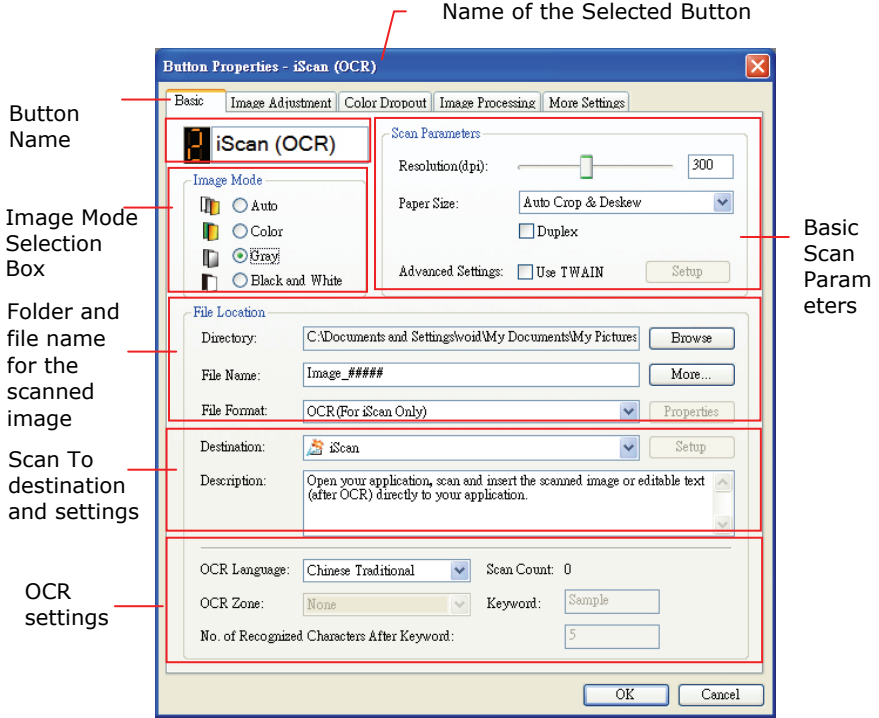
Name of the Selected Button

Button Properties - iScan (OCR)

Basic | Image Adjustment | Color Dropout | Image Processing | More Settings

Button Name

iScan (OCR)

Image Mode Selection Box

Image Mode
Auto
Color
Gray
Black and White

Scan Parameters
Resolution(dpi): 300
Paper Size: Auto Crop & Deskew
Duplex
Advanced Settings: Use TWAIN Setup

Basic Scan Parameters

Folder and file name for the scanned image

File Location
Directory: C:\Documents and Settings\void\My Documents\My Pictures Browse
File Name: Image_##### More...
File Format: OCR (For iScan Only) Properties

Scan To destination and settings

Destination: iScan Setup
Description: Open your application, scan and insert the scanned image or editable text (after OCR) directly to your application.

OCR settings

OCR Language: Chinese Traditional Scan Count: 0
OCR Zone: None Keyword: Sample
No. of Recognized Characters After Keyword: 5

OK Cancel